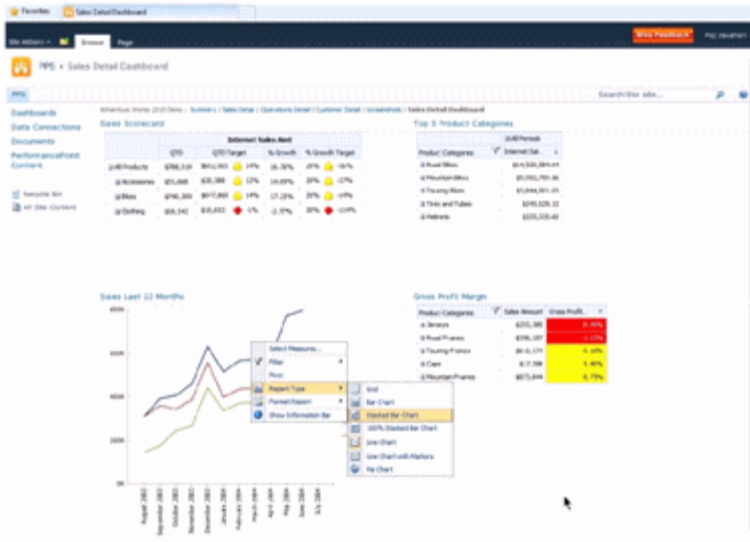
Favorites | Sales Detail Dashboard

Site Actions | Browse | Page | Give Feedback

PPS › Sales Detail Dashboard

PPS | Search this site...

Dashboards
Data Connections
Documents
PerformancePoint Content

Recycle Bin
All Site Content

Adventure Works 2010 Demo › Summary › Sales Detail › Operations Detail › Customer Detail › Scorecards › Sales Detail Dashboard

Sales Scorecard

| | Internet Sales Amt | | | |
|---|---|---|---|---|
| | QTD | QTD Target | % Growth | % Growth Target |
| All Products | $788,319 | $612,901 14% | 28.38% | 20% -36% |
| Accessories | $51,068 | $35,388 12% | 14.69% | 20% -27% |
| Bikes | $745,389 | $577,868 14% | 27.25% | 20% -14% |
| Clothing | $16,342 | $10,653 -1% | -2.77% | 20% -114% |

Top 5 Product Categories

| Product Categories | Internet Sal |
|---|---|
| Road Bikes | $14,520,584.04 |
| Mountain Bikes | $9,952,759.56 |
| Touring Bikes | $3,844,801.05 |
| Tires and Tubes | $245,529.32 |
| Helmets | $225,335.60 |

Sales Last 12 Months

600K
400K
200K
0K

August 2003, September 2003, October 2003, November 2003, December 2003, January 2004, February 2004, March 2004, April 2004, May 2004, June 2004, July 2004

Select Measures...
Filter
Pivot
Report Type
Format Report
Show Information Bar

Grid
Bar Chart
Stacked Bar Chart
100% Stacked Bar Chart
Line Chart
Line Chart with Markers
Pie Chart

Gross Profit Margin

| Product Categories | Sales Amount | Gross Profit... |
|---|---|---|
| Jerseys | $255,385 | 0.45% |
| Road Frames | $596,107 | -1.17% |
| Touring Frames | $616,177 | 5.16% |
| Caps | $17,788 | 5.46% |
| Mountain Frames | $873,844 | 6.75% |